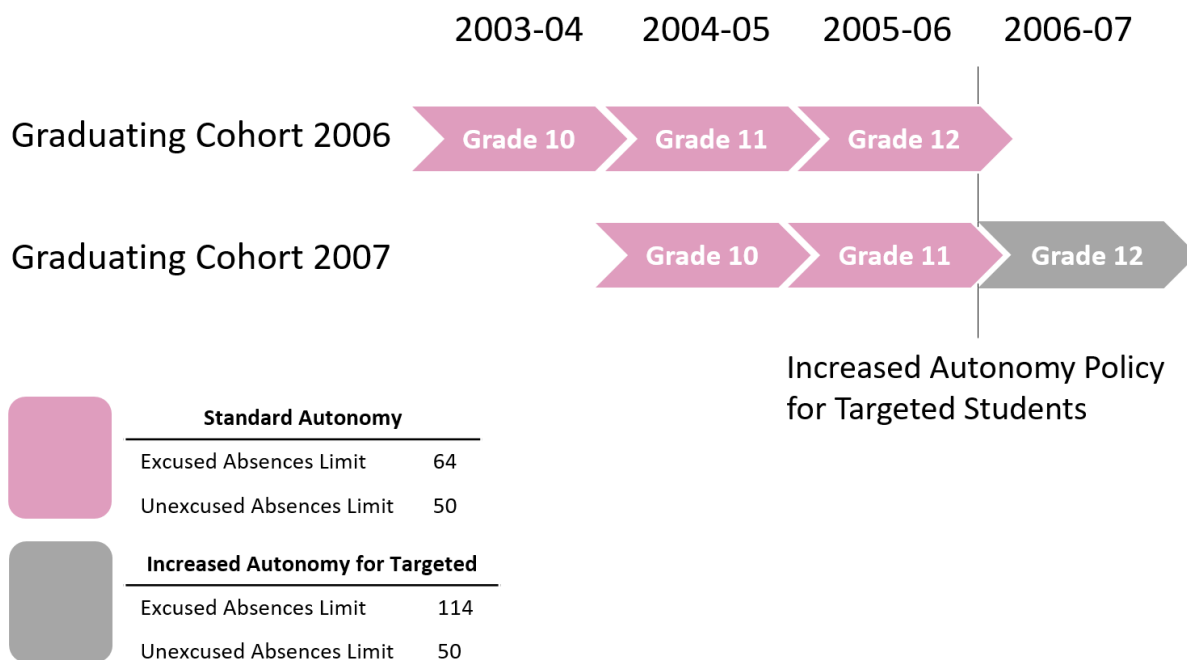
2003-04 2004-05 2005-06 2006-07

Graduating Cohort 2006 Grade 10 Grade 11 Grade 12

Graduating Cohort 2007 Grade 10 Grade 11 Grade 12

Increased Autonomy Policy for Targeted Students

| Standard Autonomy | |
|---|---|
| Excused Absences Limit | 64 |
| Unexcused Absences Limit | 50 |

| Increased Autonomy for Targeted | |
|---|---|
| Excused Absences Limit | 114 |
| Unexcused Absences Limit | 50 |